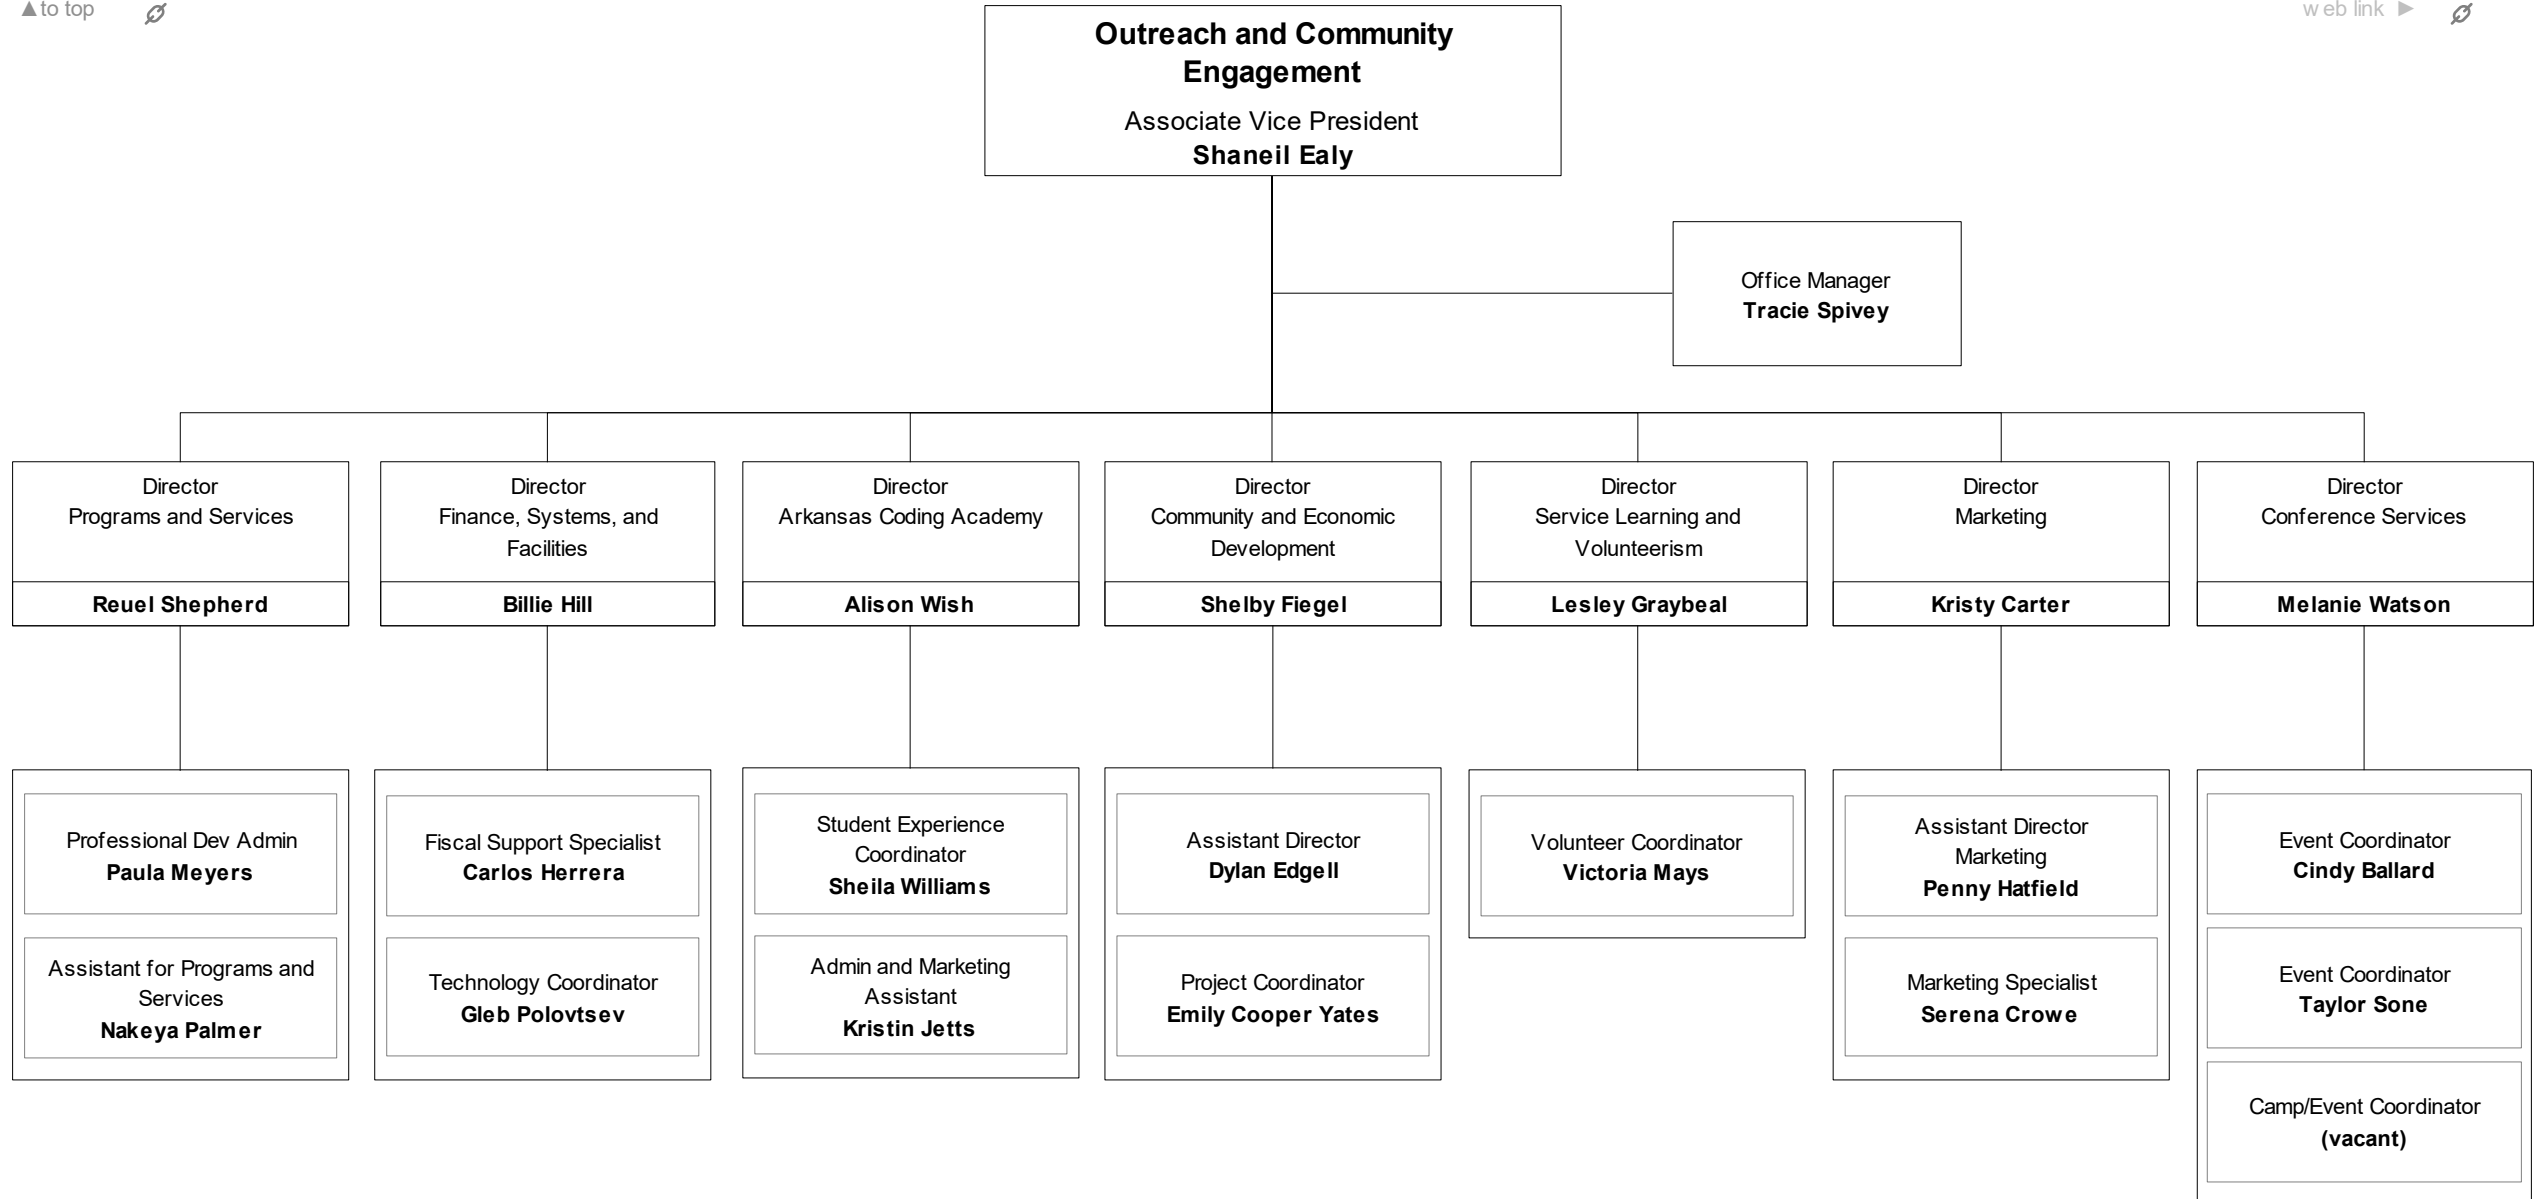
▲to top

web link ►

Outreach and Community Engagement

Associate Vice President
Shaneil Ealy

Office Manager
Tracie Spivey

Director
Programs and Services
Reuel Shepherd

Director
Finance, Systems, and Facilities
Billie Hill

Director
Arkansas Coding Academy
Alison Wish

Director
Community and Economic Development
Shelby Fiegel

Director
Service Learning and Volunteerism
Lesley Graybeal

Director
Marketing
Kristy Carter

Director
Conference Services
Melanie Watson

Professional Dev Admin
Paula Meyers

Assistant for Programs and Services
Nakeya Palmer

Fiscal Support Specialist
Carlos Herrera

Technology Coordinator
Gleb Polovtsev

Student Experience Coordinator
Sheila Williams

Admin and Marketing Assistant
Kristin Jetts

Assistant Director
Dylan Edgell

Project Coordinator
Emily Cooper Yates

Volunteer Coordinator
Victoria Mays

Assistant Director Marketing
Penny Hatfield

Marketing Specialist
Serena Crowe

Event Coordinator
Cindy Ballard

Event Coordinator
Taylor Sone

Camp/Event Coordinator
(vacant)